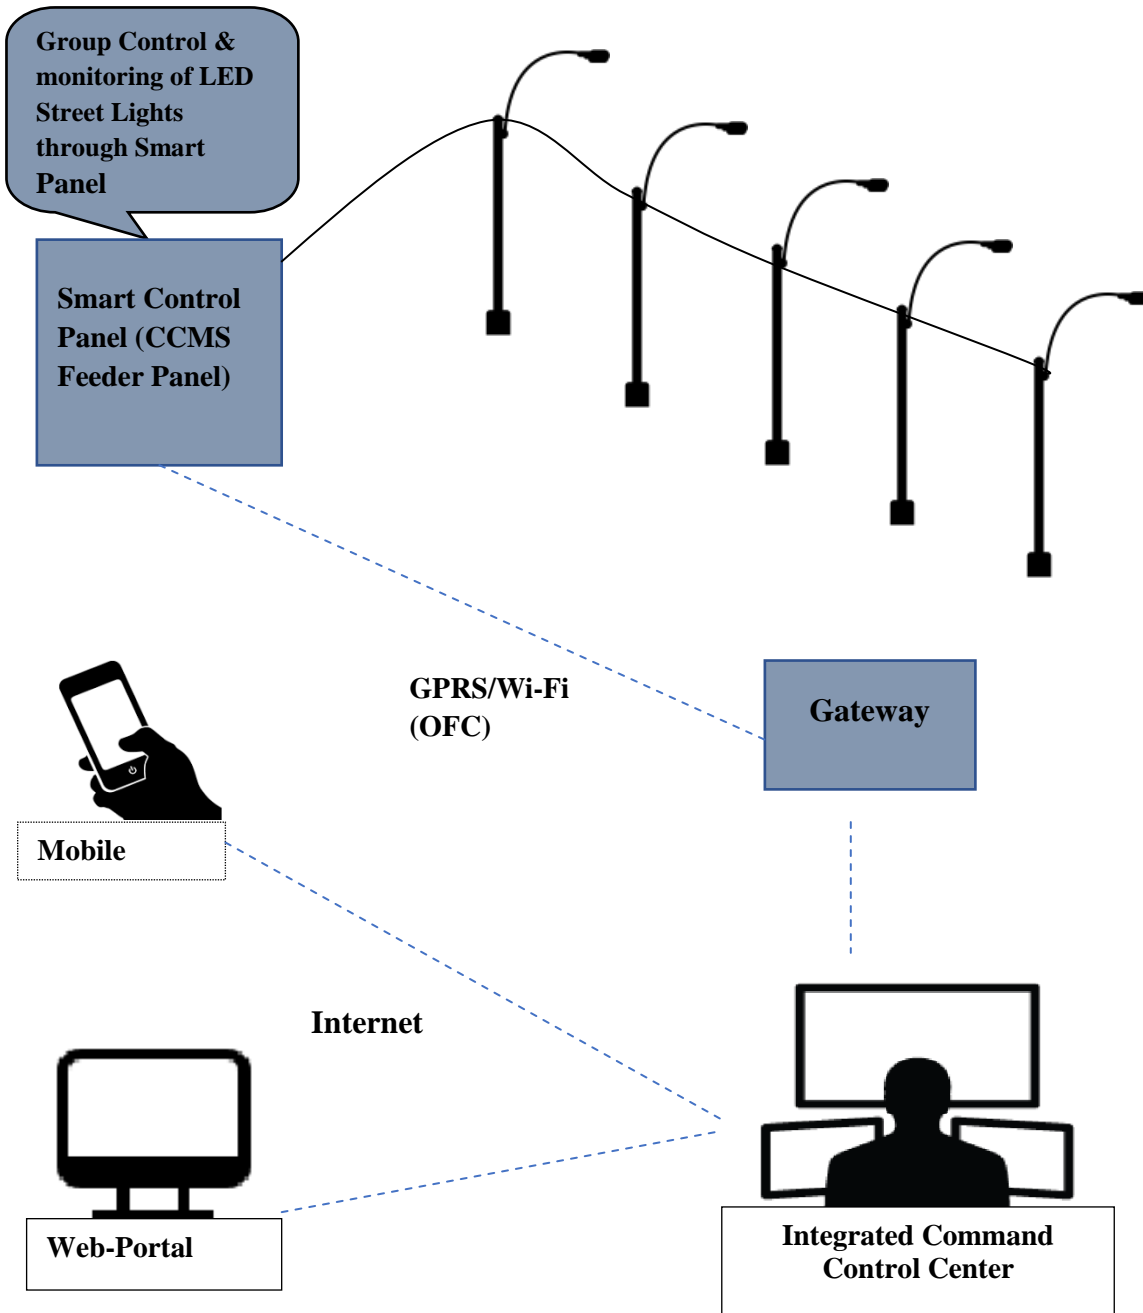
Group Control & monitoring of LED Street Lights through Smart Panel

Smart Control Panel (CCMS Feeder Panel)

GPRS/Wi-Fi (OFC)

Gateway

Mobile

Internet

Web-Portal

Integrated Command Control Center